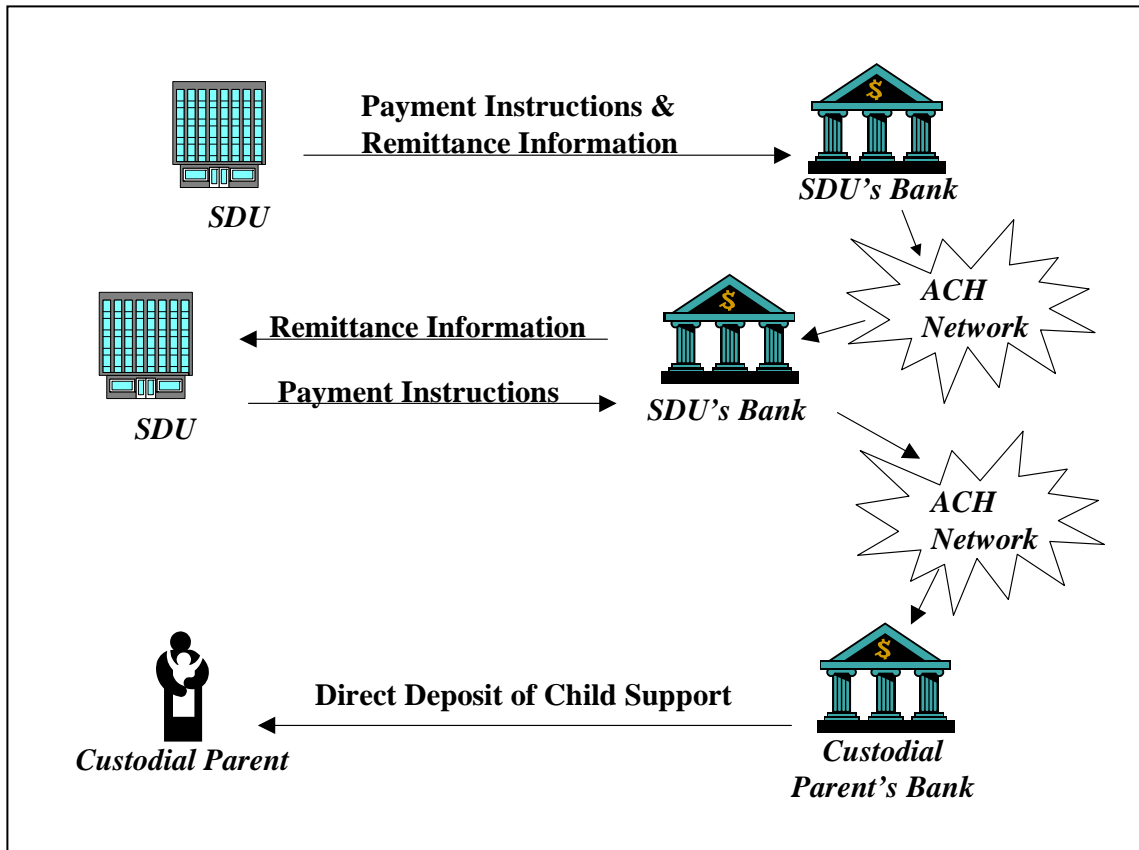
Payment Instructions & Remittance Information

$

SDU

SDU's Bank

ACH Network

Remittance Information

$

Payment Instructions

SDU

SDU's Bank

ACH Network

$

Direct Deposit of Child Support

Custodial Parent

Custodial Parent's Bank